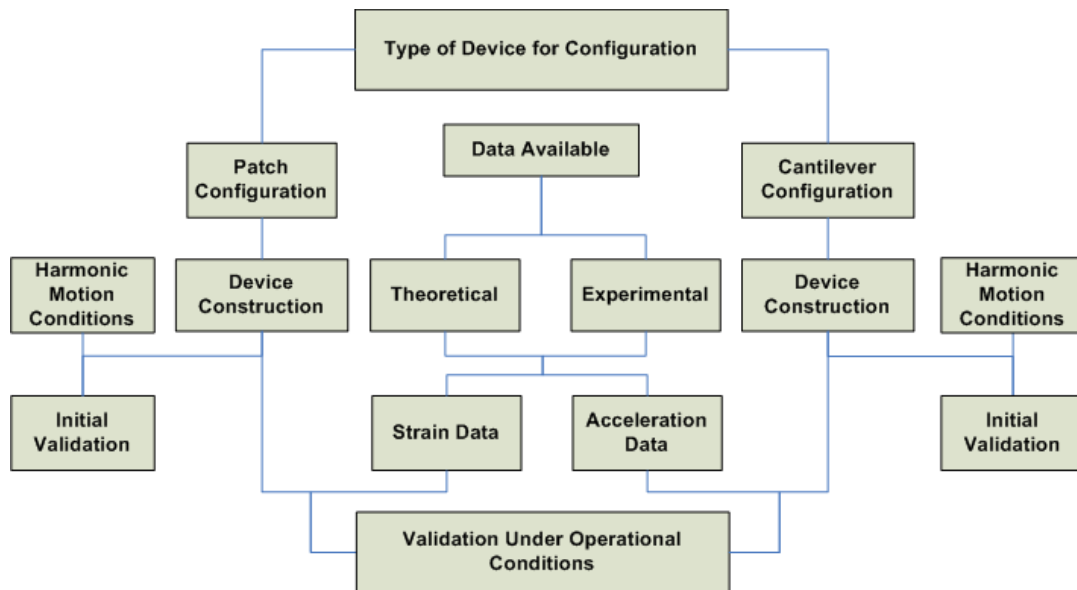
Type of Device for Configuration

Patch Configuration

Data Available

Cantilever Configuration

Harmonic Motion Conditions

Device Construction

Theoretical

Experimental

Device Construction

Harmonic Motion Conditions

Initial Validation

Strain Data

Acceleration Data

Initial Validation

Validation Under Operational Conditions